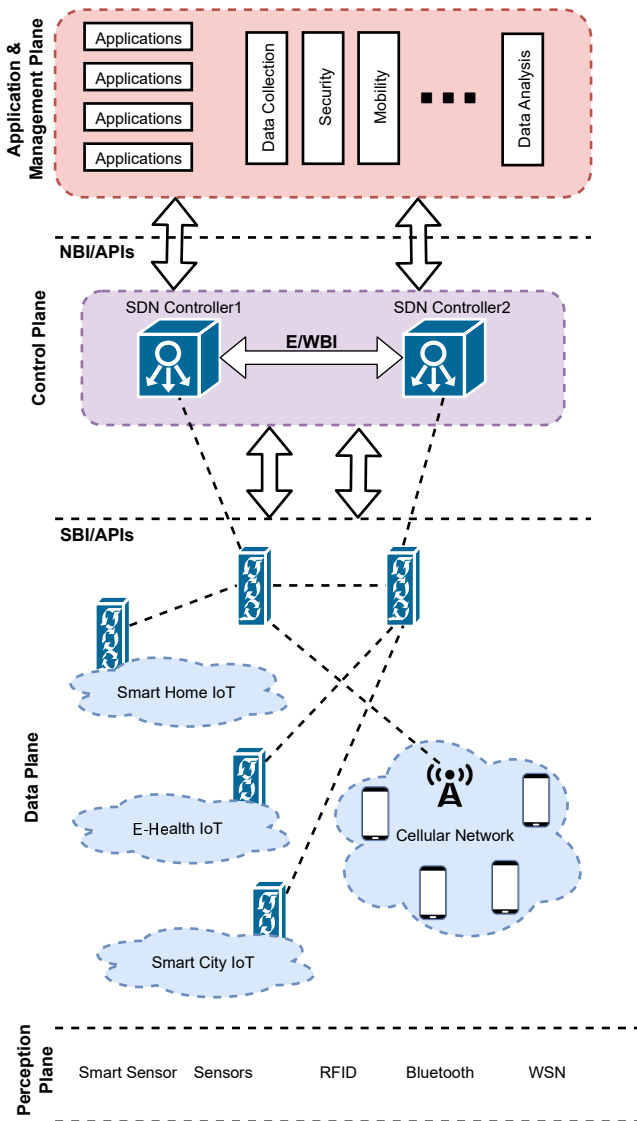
Application & Management Plane

Applications

Applications

Applications

Applications

Data Collection

Security

Mobility

Data Analysis

NBI/APIs

Control Plane

SDN Controller1

SDN Controller2

E/WBI

SBI/APIs

Data Plane

Smart Home IoT

E-Health IoT

Cellular Network

Smart City IoT

Perception Plane

Smart Sensor

Sensors

RFID

Bluetooth

WSN